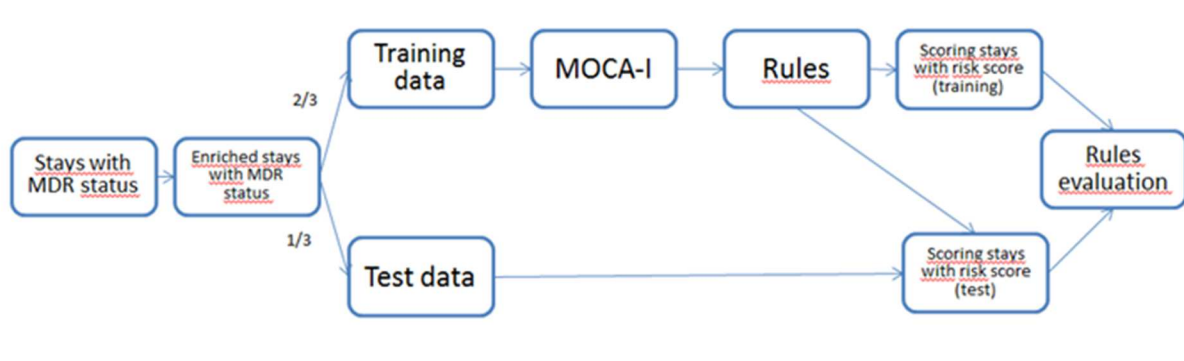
Stays with MDR status

Enriched stays with MDR status

2/3

1/3

Training data

MOCA-I

Rules

Scoring stays with risk score (training)

Rules evaluation

Test data

Scoring stays with risk score (test)